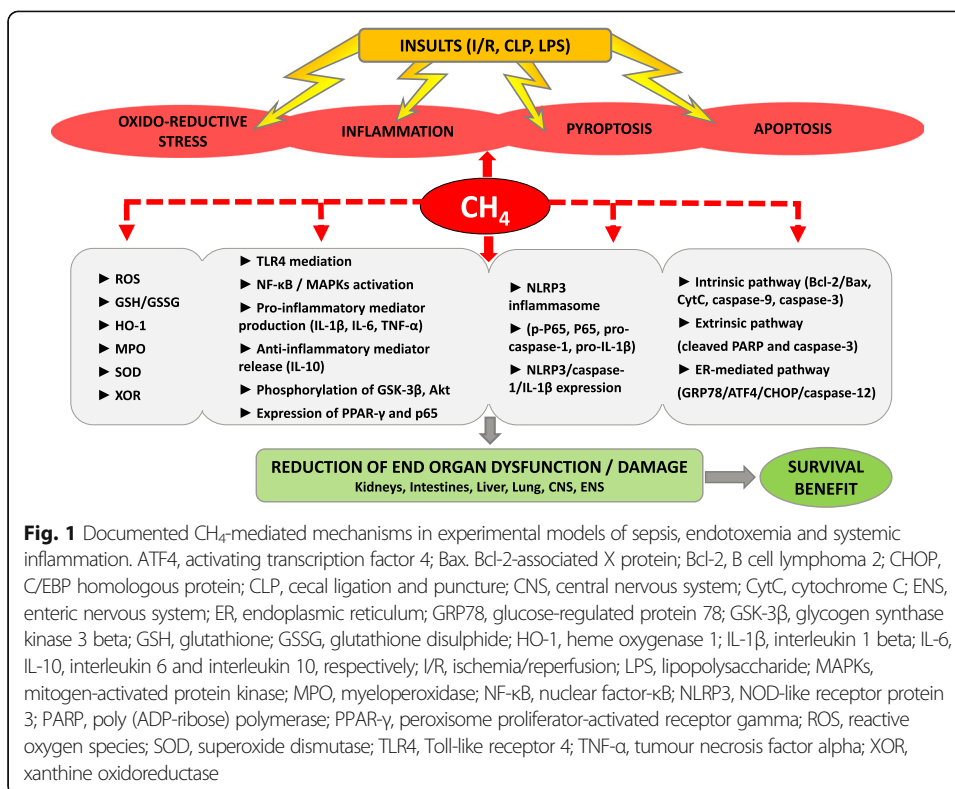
INSULTS (I/R, CLP, LPS)

OXIDO-REDUCTIVE STRESS

INFLAMMATION

PYROPTOSIS

APOPTOSIS

$CH_4$

► ROS
► GSH/GSSG
► HO-1
► MPO
► SOD
► XOR

► TLR4 mediation
► NF-κB / MAPKs activation
► Pro-inflammatory mediator production (IL-1β, IL-6, TNF-α)
► Anti-inflammatory mediator release (IL-10)
► Phosphorylation of GSK-3β, Akt
► Expression of PPAR-γ and p65

► NLRP3 inflammasome
► (p-P65, P65, pro-caspase-1, pro-IL-1β)
► NLRP3/caspase-1/IL-1β expression

► Intrinsic pathway (Bcl-2/Bax, CytC, caspase-9, caspase-3)
► Extrinsic pathway (cleaved PARP and caspase-3)
► ER-mediated pathway (GRP78/ATF4/CHOP/caspase-12)

REDUCTION OF END ORGAN DYSFUNCTION / DAMAGE
Kidneys, Intestines, Liver, Lung, CNS, ENS

SURVIVAL BENEFIT

**Fig. 1** Documented $CH_4$-mediated mechanisms in experimental models of sepsis, endotoxemia and systemic inflammation. ATF4, activating transcription factor 4; Bax. Bcl-2-associated X protein; Bcl-2, B cell lymphoma 2; CHOP, C/EBP homologous protein; CLP, cecal ligation and puncture; CNS, central nervous system; CytC, cytochrome C; ENS, enteric nervous system; ER, endoplasmic reticulum; GRP78, glucose-regulated protein 78; GSK-3β, glycogen synthase kinase 3 beta; GSH, glutathione; GSSG, glutathione disulphide; HO-1, heme oxygenase 1; IL-1β, interleukin 1 beta; IL-6, IL-10, interleukin 6 and interleukin 10, respectively; I/R, ischemia/reperfusion; LPS, lipopolysaccharide; MAPKs, mitogen-activated protein kinase; MPO, myeloperoxidase; NF-κB, nuclear factor-κB; NLRP3, NOD-like receptor protein 3; PARP, poly (ADP-ribose) polymerase; PPAR-γ, peroxisome proliferator-activated receptor gamma; ROS, reactive oxygen species; SOD, superoxide dismutase; TLR4, Toll-like receptor 4; TNF-α, tumour necrosis factor alpha; XOR, xanthine oxidoreductase